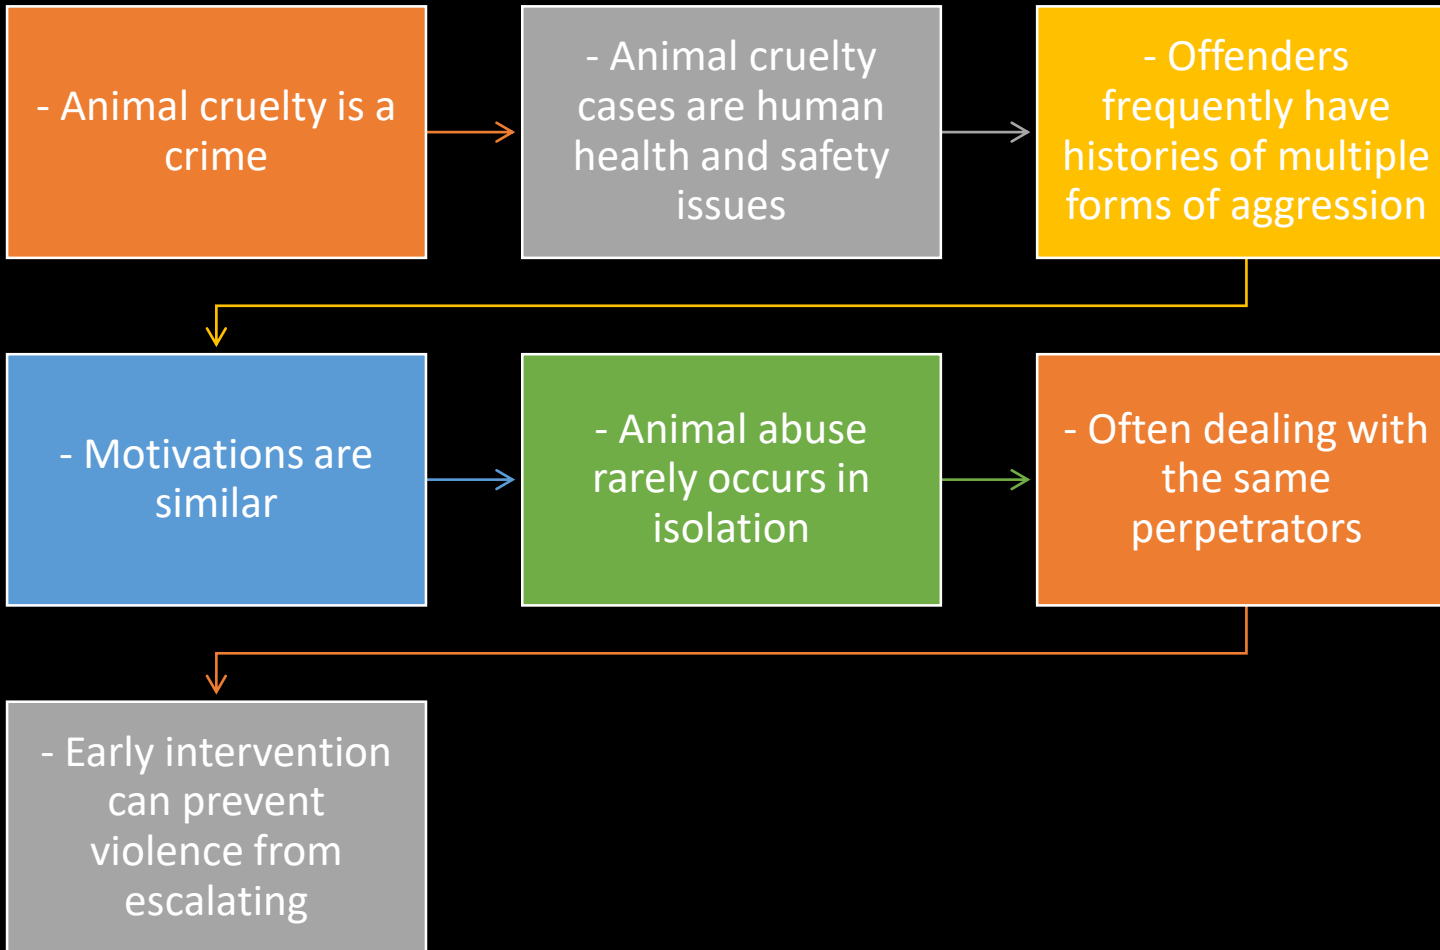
- Animal cruelty is a crime

- Animal cruelty cases are human health and safety issues

- Offenders frequently have histories of multiple forms of aggression

- Motivations are similar

- Animal abuse rarely occurs in isolation

- Often dealing with the same perpetrators

- Early intervention can prevent violence from escalating